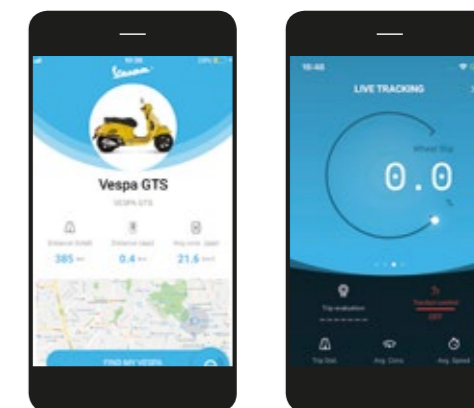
Vespa

Vespa GTS

VESPA GTS

Distance [total]

385 km

Distance [last]

0.4 km

Avg cons. [last]

21.6 km/l

FIND MY VESPA

16:48

LIVE TRACKING

Wheel Slip

0.0

%

Trip evaluation

Traction control

OFF

Trip Dist.

Avg. Cons.

Avg. Speed